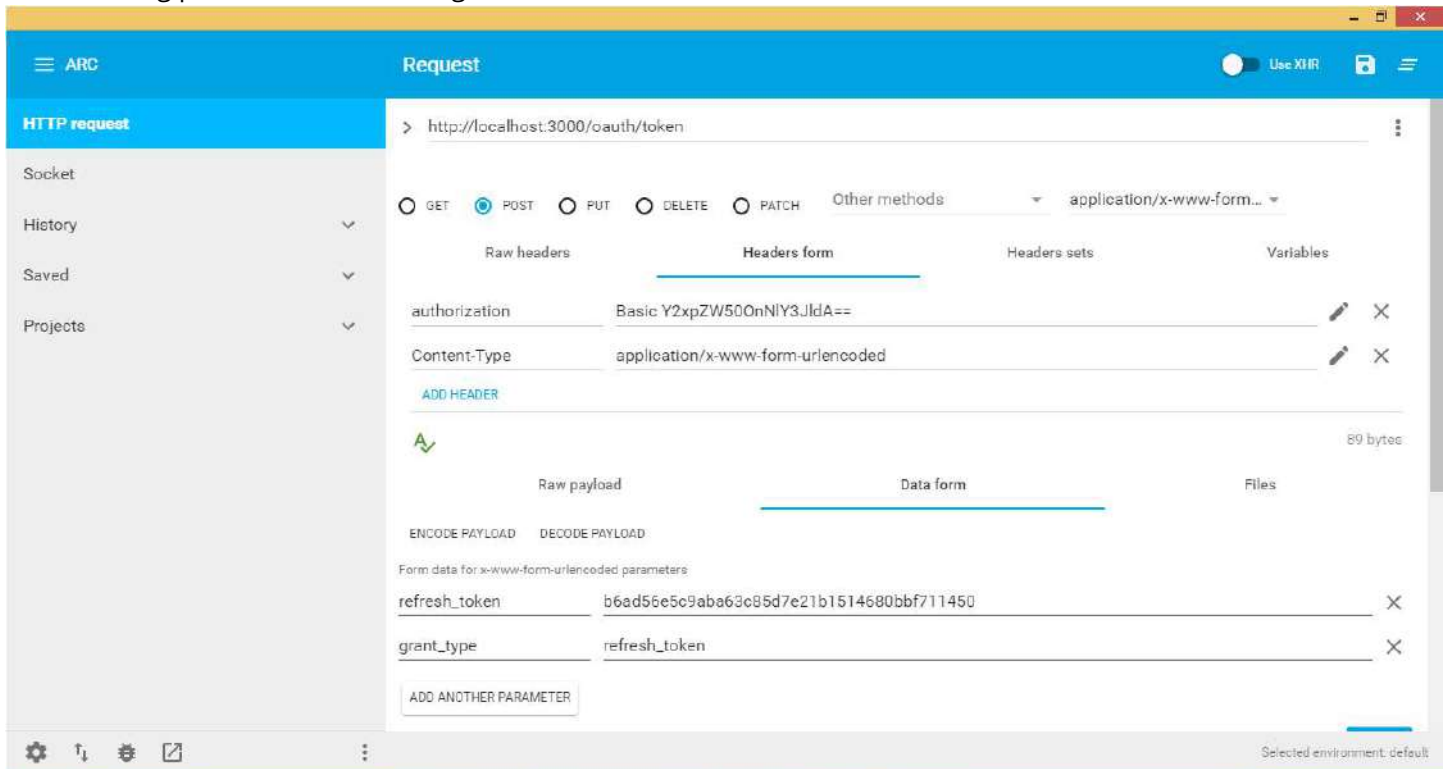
ARC

Request

Use XHR

HTTP request

Socket

History

Saved

Projects

> http://localhost:3000/oauth/token

GET POST PUT DELETE PATCH Other methods application/x-www-form...

Raw headers Headers form Headers sets Variables

| authorization | Basic Y2xpZW50OnNlY3JldA== |
|---|---|
| Content-Type | application/x-www-form-urlencoded |

ADD HEADER

89 bytes

Raw payload Data form Files

ENCODE PAYLOAD DECODE PAYLOAD

Form data for x-www-form-urlencoded parameters

| refresh_token | b6ad56e5c9aba63c85d7e21b1514680bbf711450 |
|---|---|
| grant_type | refresh_token |

ADD ANOTHER PARAMETER

Selected environment: default